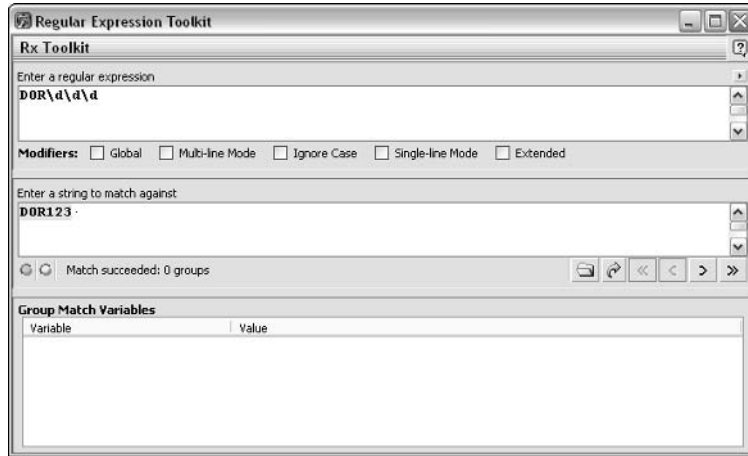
Regular Expression Toolkit

Rx Toolkit

Enter a regular expression

DOR\d\d\d

Modifiers: Global Multi-line Mode Ignore Case Single-line Mode Extended

Enter a string to match against

DOR123

Match succeeded: 0 groups

Group Match Variables

| Variable | Value |
|---|---|